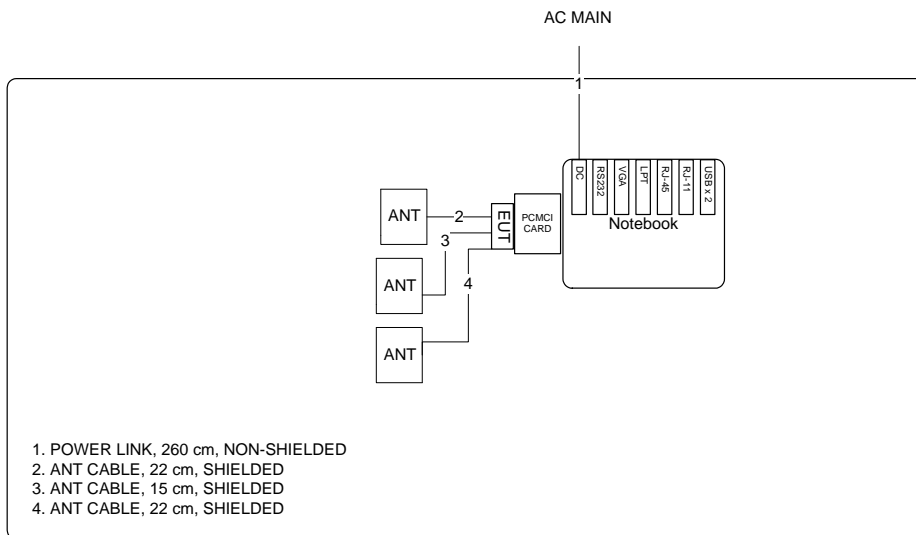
AC MAIN

1

DC RS232 VGA LPT RJ-45 RJ-11 USB x 2

Notebook

PCMCI CARD

EUT

ANT

2

3

ANT

4

ANT

1. POWER LINK, 260 cm, NON-SHIELDED
2. ANT CABLE, 22 cm, SHIELDED
3. ANT CABLE, 15 cm, SHIELDED
4. ANT CABLE, 22 cm, SHIELDED